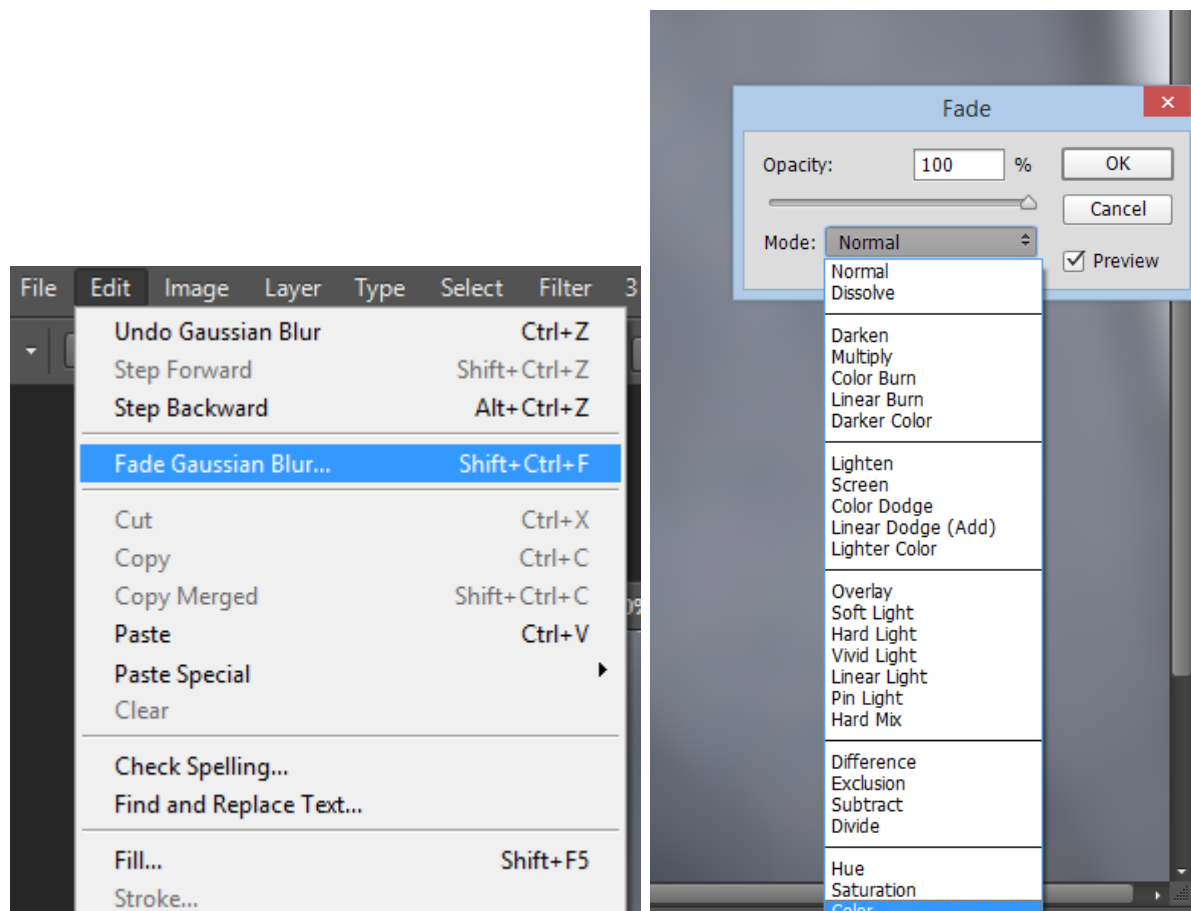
File Edit Image Layer Type Select Filter 3

Undo Gaussian Blur Ctrl+Z
Step Forward Shift+Ctrl+Z
Step Backward Alt+Ctrl+Z

Fade Gaussian Blur... Shift+Ctrl+F

Cut Ctrl+X
Copy Ctrl+C
Copy Merged Shift+Ctrl+C
Paste Ctrl+V
Paste Special
Clear

Check Spelling...
Find and Replace Text...

Fill... Shift+F5
Stroke...

Fade

Opacity: 100 %
OK
Cancel
Mode: Normal
Preview

Normal
Dissolve

Darken
Multiply
Color Burn
Linear Burn
Darker Color

Lighten
Screen
Color Dodge
Linear Dodge (Add)
Lighter Color

Overlay
Soft Light
Hard Light
Vivid Light
Linear Light
Pin Light
Hard Mix

Difference
Exclusion
Subtract
Divide

Hue
Saturation
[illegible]